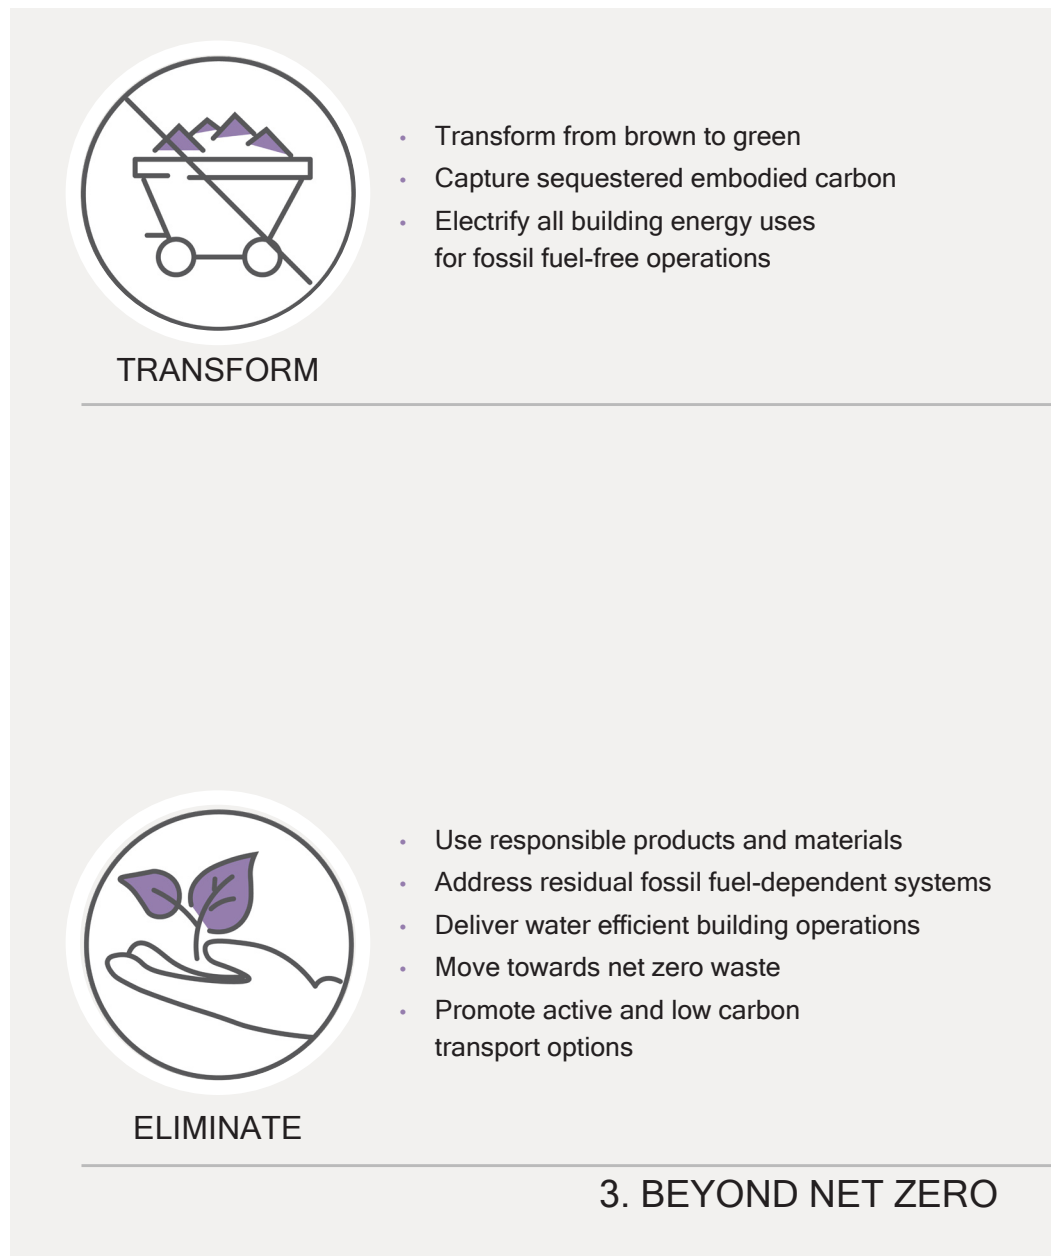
- Transform from brown to green
- Capture sequestered embodied carbon
- Electrify all building energy uses for fossil fuel-free operations

TRANSFORM

- Use responsible products and materials
- Address residual fossil fuel-dependent systems
- Deliver water efficient building operations
- Move towards net zero waste
- Promote active and low carbon transport options

ELIMINATE

3. BEYOND NET ZERO